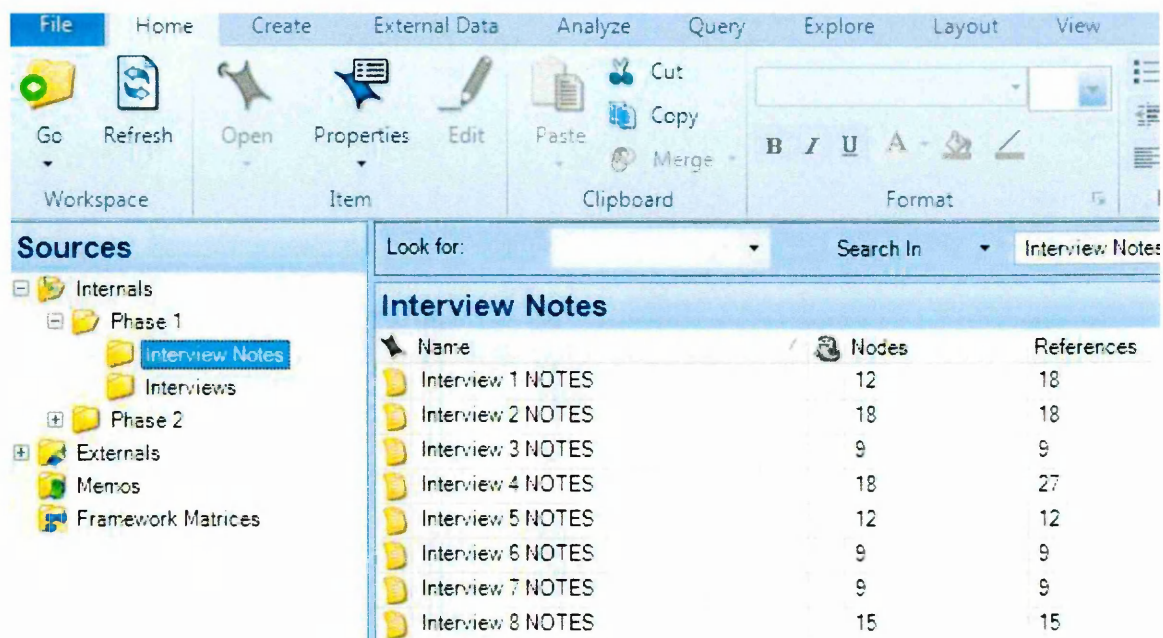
File Home Create External Data Analyze Query Explore Layout View

Go Refresh
Workspace

Open Properties Edit
Item

Paste Cut Copy Merge
Clipboard

B I U A
Format

Sources
Internals
Phase 1
Interview Notes
Interviews
Phase 2
Externals
Memos
Framework Matrices

Look for: Search In Interview Notes

Interview Notes

| Name | Nodes | References |
|---|---|---|
| Interview 1 NOTES | 12 | 18 |
| Interview 2 NOTES | 18 | 18 |
| Interview 3 NOTES | 9 | 9 |
| Interview 4 NOTES | 18 | 27 |
| Interview 5 NOTES | 12 | 12 |
| Interview 6 NOTES | 9 | 9 |
| Interview 7 NOTES | 9 | 9 |
| Interview 8 NOTES | 15 | 15 |